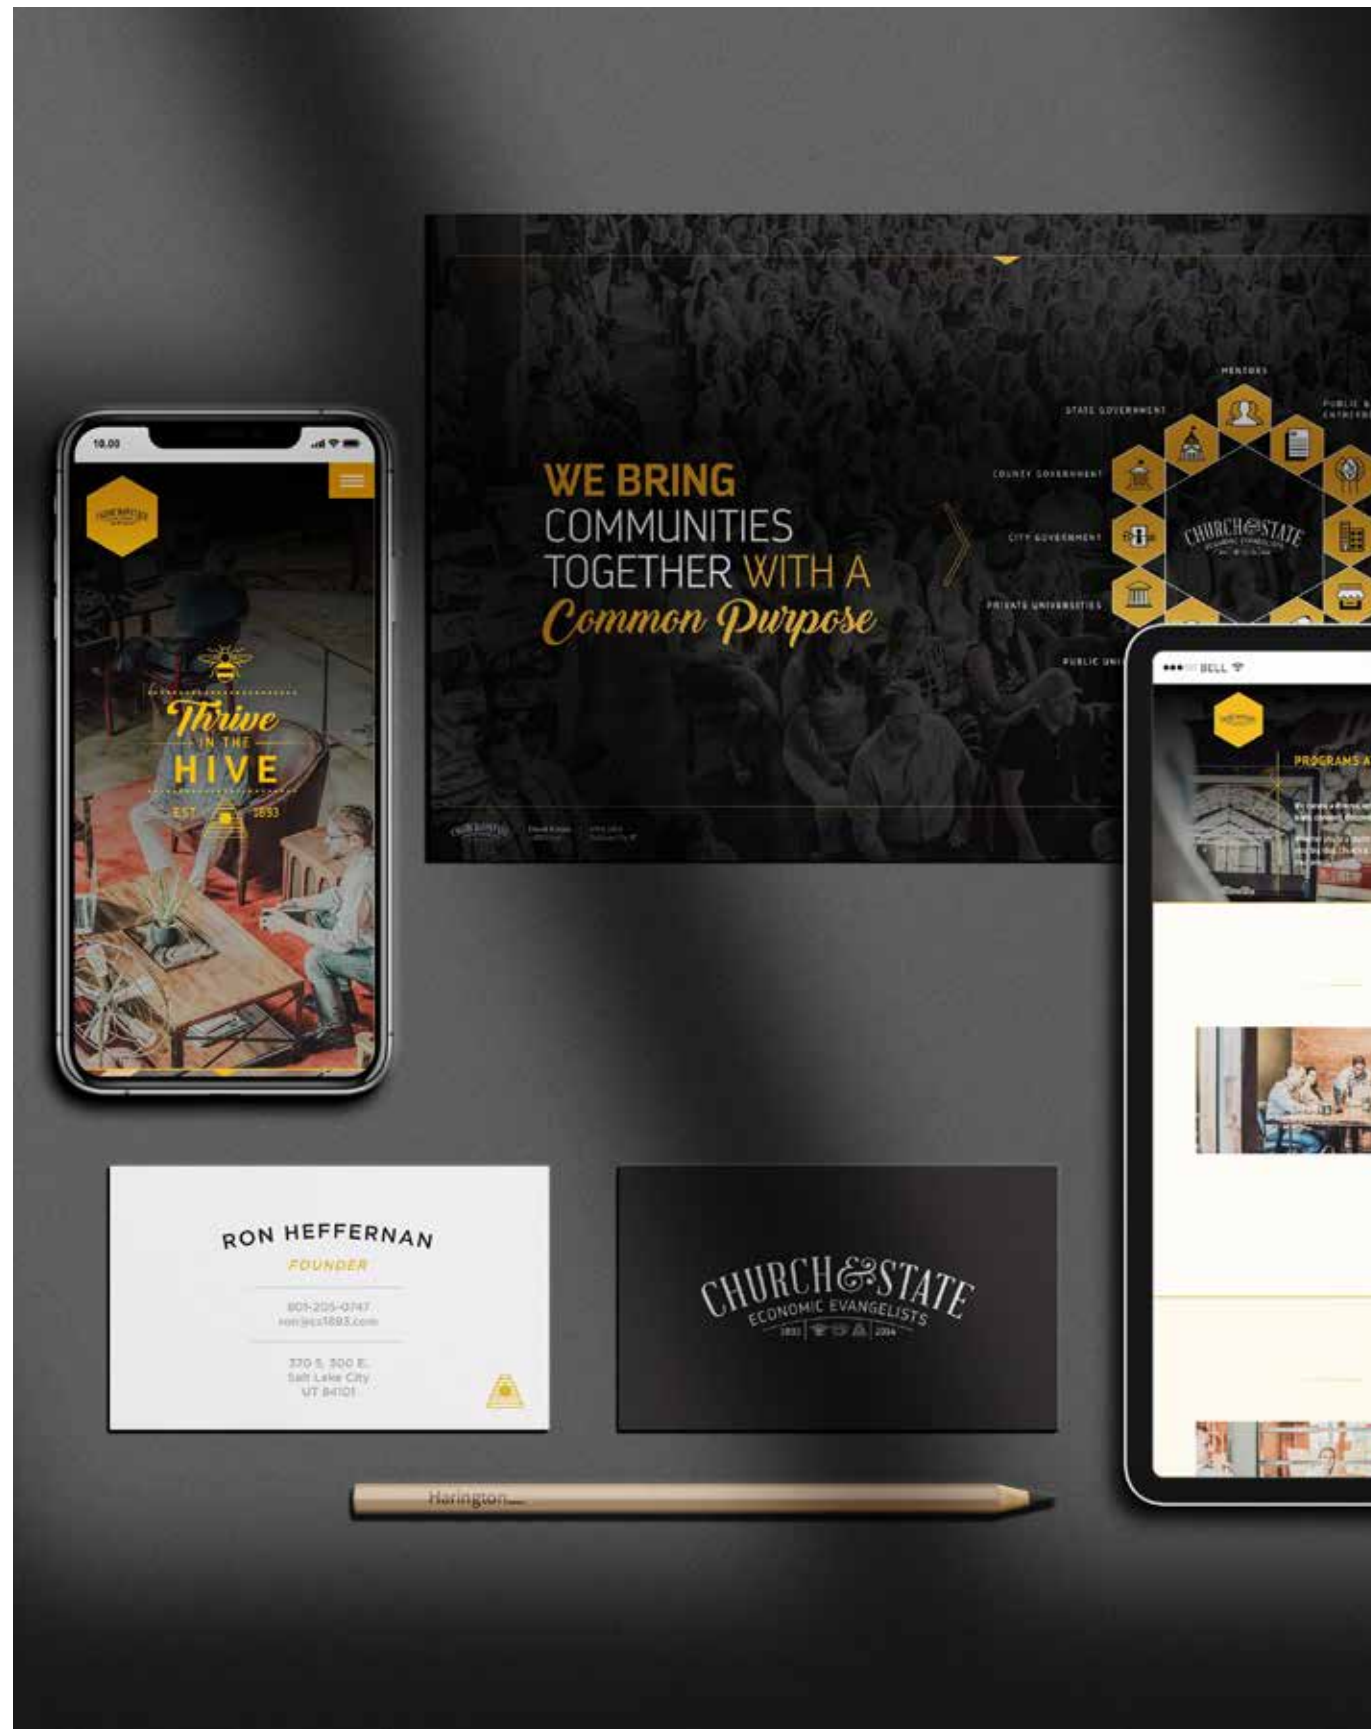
10:00

Thrive
IN THE
HIVE
EST 1893

WE BRING
COMMUNITIES
TOGETHER WITH A
Common Purpose

MENTORS
STATE GOVERNMENT
PUBLIC & ENTREPRE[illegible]
COUNTY GOVERNMENT
CITY GOVERNMENT
PRIVATE UNIVERSITIES
PUBLIC UNI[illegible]

CHURCH&STATE

BELL
PROGRAMS A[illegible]

RON HEFFERNAN
FOUNDER
801-205-0747
ron@cs1893.com
370 S. 300 E.
Salt Lake City
UT 84101

CHURCH&STATE
ECONOMIC EVANGELISTS
1893 2014

Harington